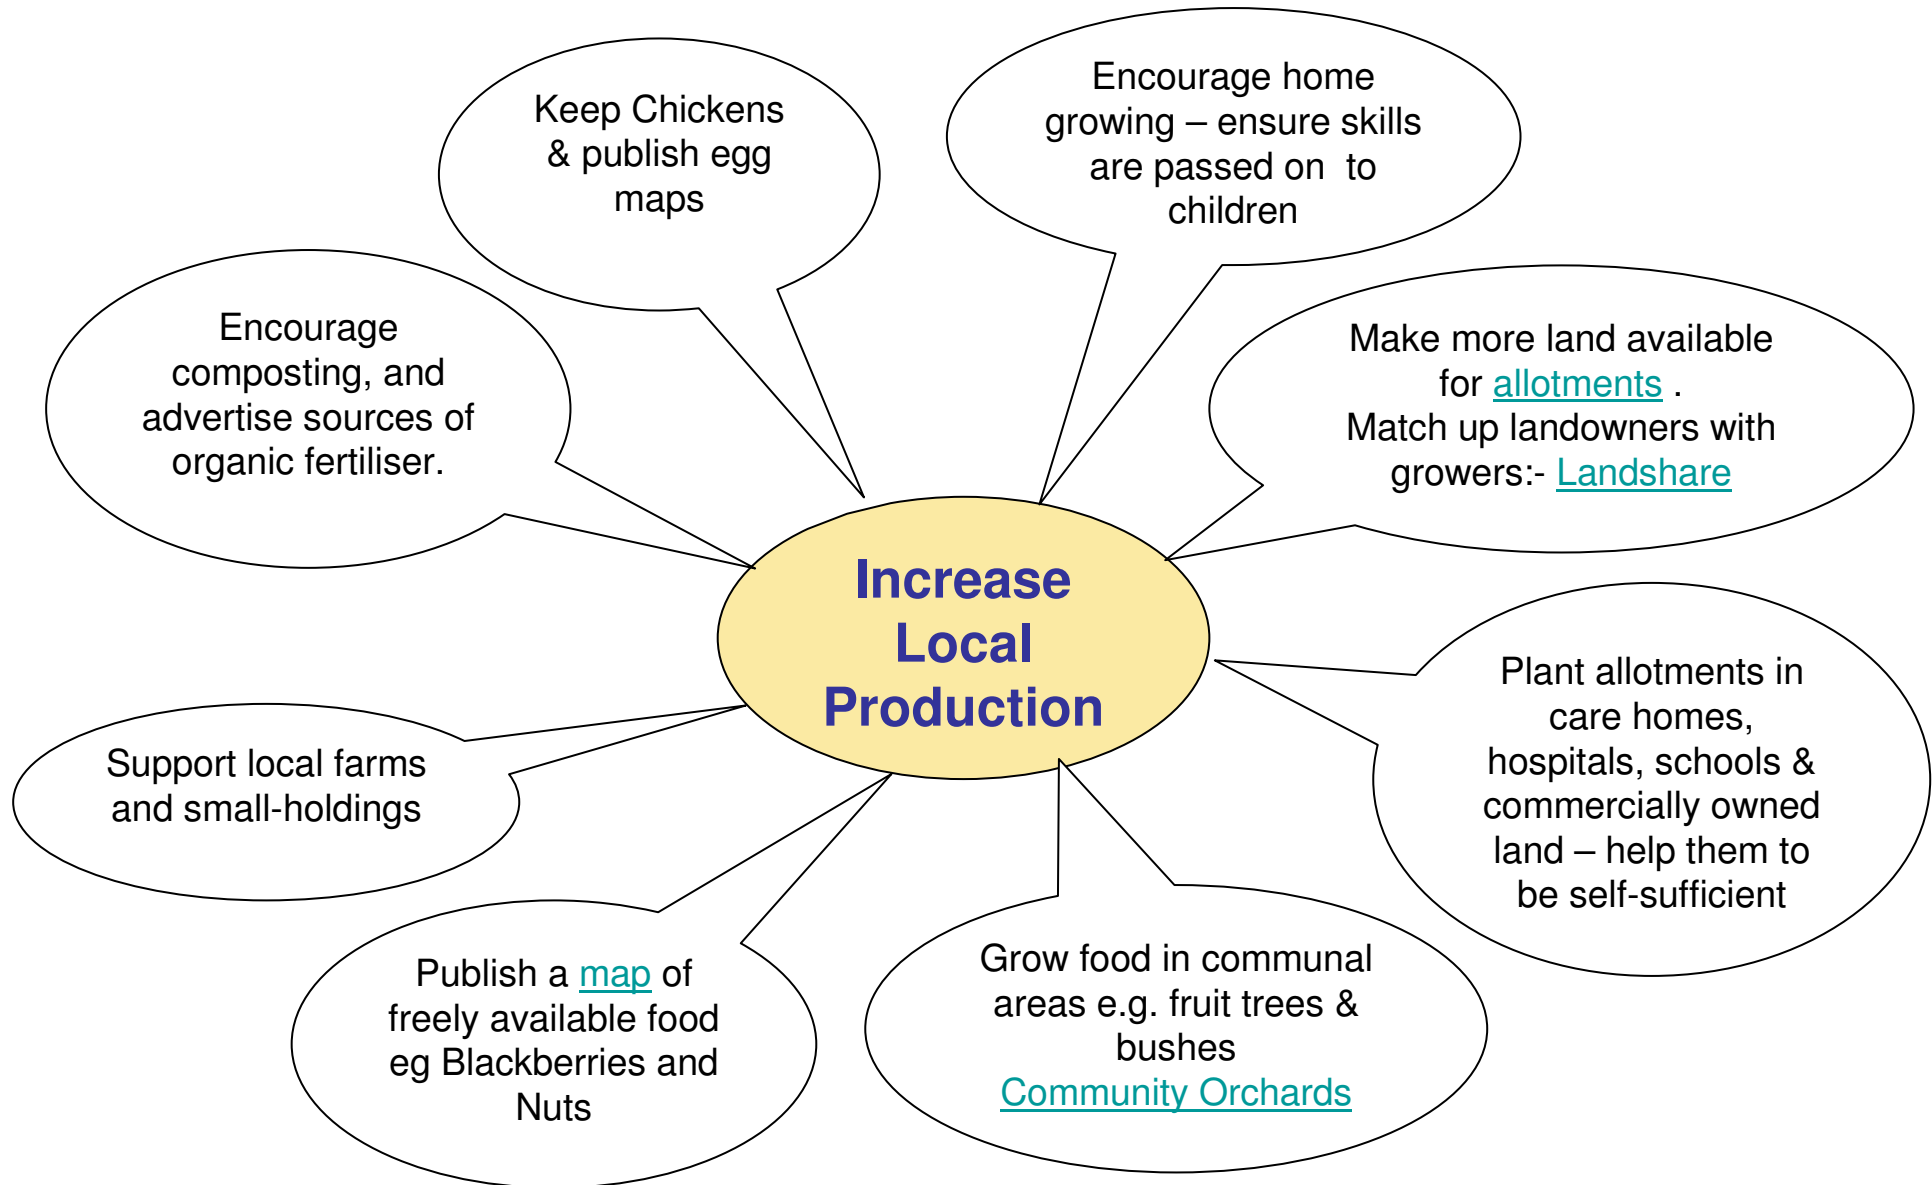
Keep Chickens & publish egg maps

Encourage home growing – ensure skills are passed on to children

Encourage composting, and advertise sources of organic fertiliser.

Make more land available for allotments .
Match up landowners with growers:- Landshare

Increase Local Production

Plant allotments in care homes, hospitals, schools & commercially owned land – help them to be self-sufficient

Support local farms and small-holdings

Publish a map of freely available food eg Blackberries and Nuts

Grow food in communal areas e.g. fruit trees & bushes
Community Orchards